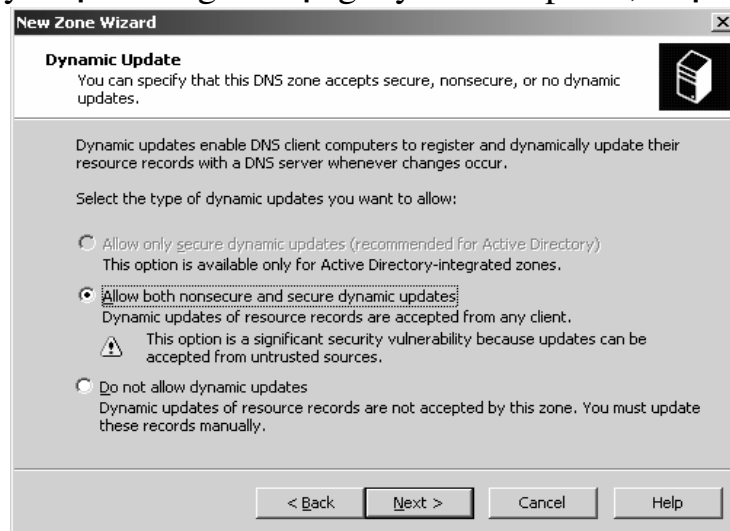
New Zone Wizard

Dynamic Update
You can specify that this DNS zone accepts secure, nonsecure, or no dynamic updates.

Dynamic updates enable DNS client computers to register and dynamically update their resource records with a DNS server whenever changes occur.

Select the type of dynamic updates you want to allow:

Allow only secure dynamic updates (recommended for Active Directory)
This option is available only for Active Directory-integrated zones.

Allow both nonsecure and secure dynamic updates
Dynamic updates of resource records are accepted from any client.

This option is a significant security vulnerability because updates can be accepted from untrusted sources.

Do not allow dynamic updates
Dynamic updates of resource records are not accepted by this zone. You must update these records manually.

< Back | Next > | Cancel | Help